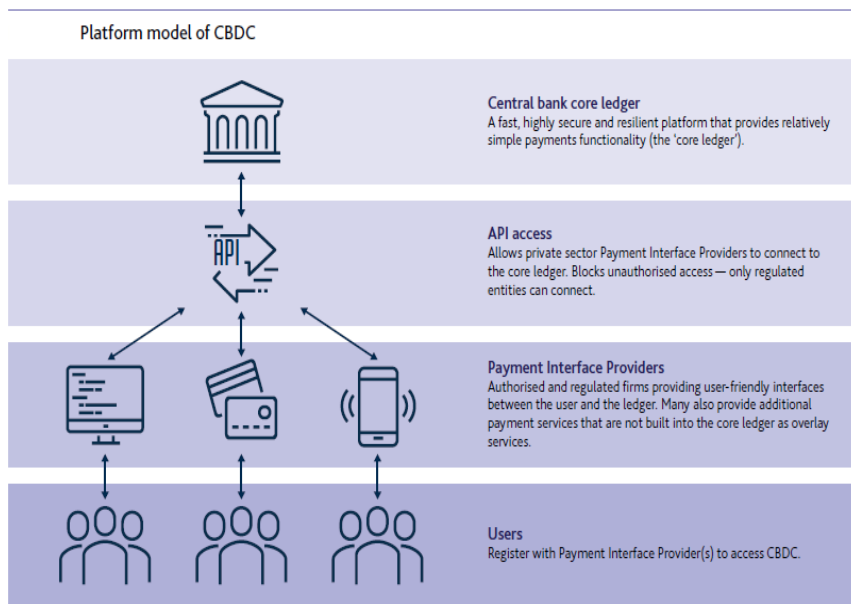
Platform model of CBDC

Central bank core ledger
A fast, highly secure and resilient platform that provides relatively simple payments functionality (the 'core ledger').

API

API access
Allows private sector Payment Interface Providers to connect to the core ledger. Blocks unauthorised access — only regulated entities can connect.

Payment Interface Providers
Authorised and regulated firms providing user-friendly interfaces between the user and the ledger. Many also provide additional payment services that are not built into the core ledger as overlay services.

Users
Register with Payment Interface Provider(s) to access CBDC.